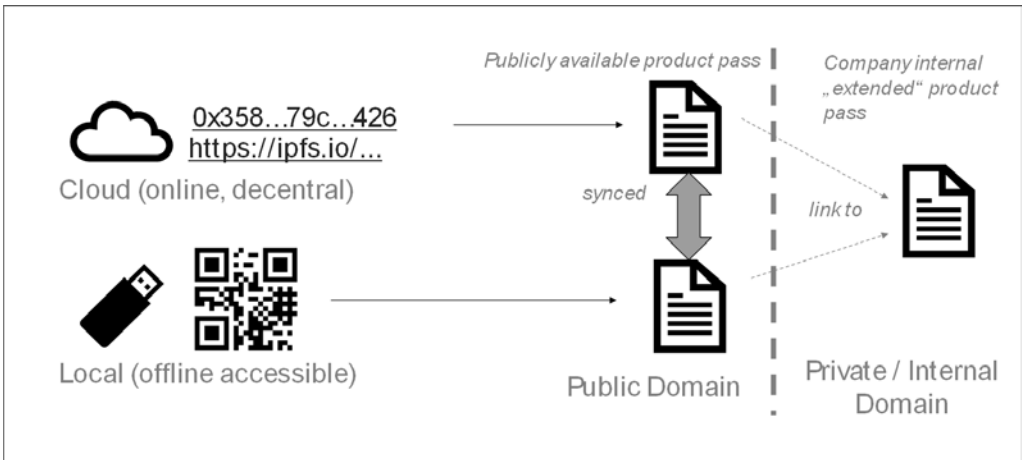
0x358…79c…426
https://ipfs.io/…
Cloud (online, decentral)

Local (offline accessible)

Publicly available product pass

synced

Public Domain

Company internal „extended“ product pass

link to

Private / Internal Domain